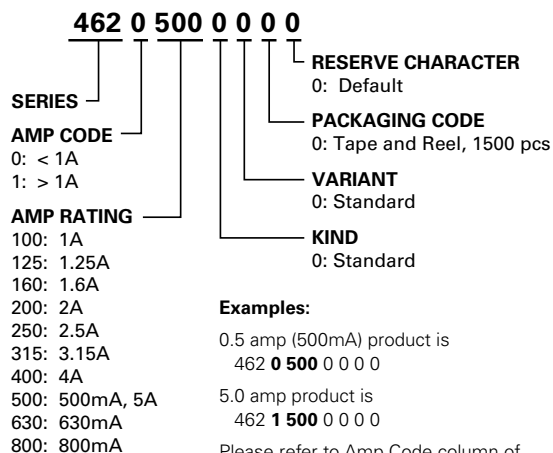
462 0 500 0 0 0 0

RESERVE CHARACTER
0: Default

SERIES

PACKAGING CODE
0: Tape and Reel, 1500 pcs

AMP CODE
0: < 1A
1: > 1A

VARIANT
0: Standard

AMP RATING
100: 1A
125: 1.25A
160: 1.6A
200: 2A
250: 2.5A
315: 3.15A
400: 4A
500: 500mA, 5A
630: 630mA
800: 800mA

KIND
0: Standard

Examples:

0.5 amp (500mA) product is
462 **0 500** 0 0 0 0

5.0 amp product is
462 **1 500** 0 0 0 0

Please refer to Amp Code column of
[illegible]